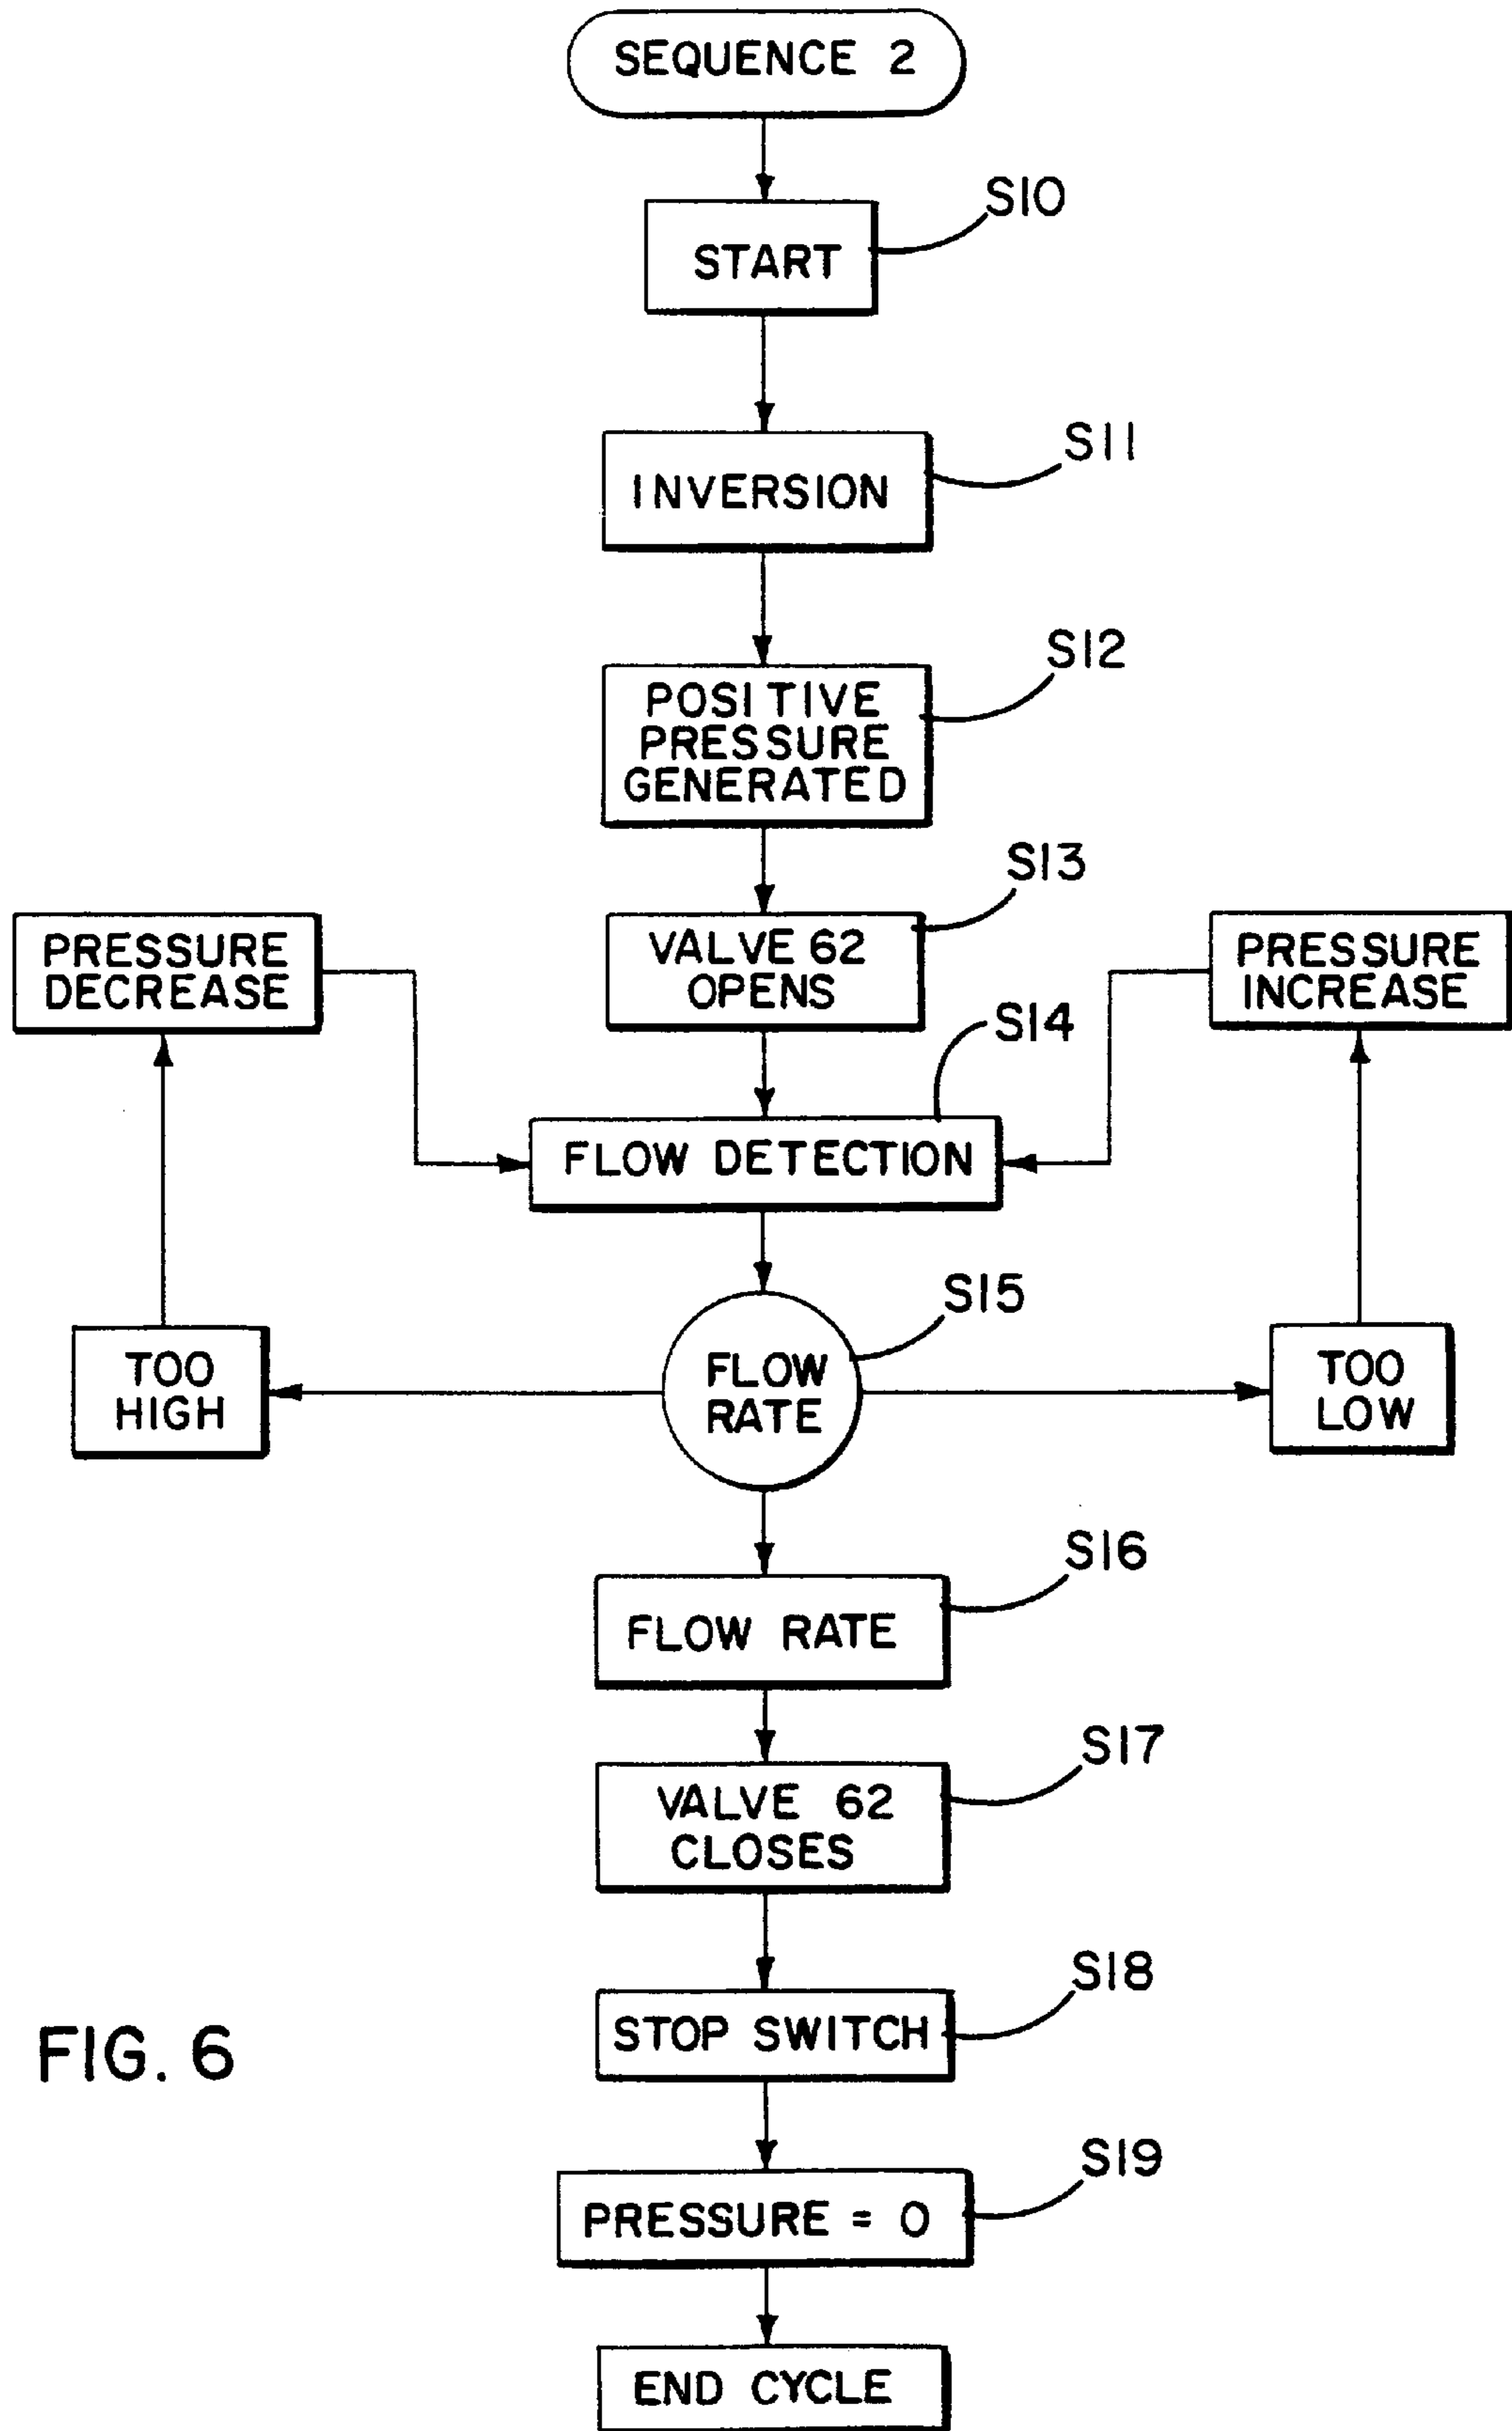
SEQUENCE 2

START

S10

INVERSION

S11

POSITIVE PRESSURE GENERATED

S12

PRESSURE DECREASE

VALVE 62 OPENS

S13

PRESSURE INCREASE

S14

FLOW DETECTION

TOO HIGH

FLOW RATE

S15

TOO LOW

FLOW RATE

S16

VALVE 62 CLOSES

S17

FIG. 6

STOP SWITCH

S18

PRESSURE = 0

S19

END CYCLE